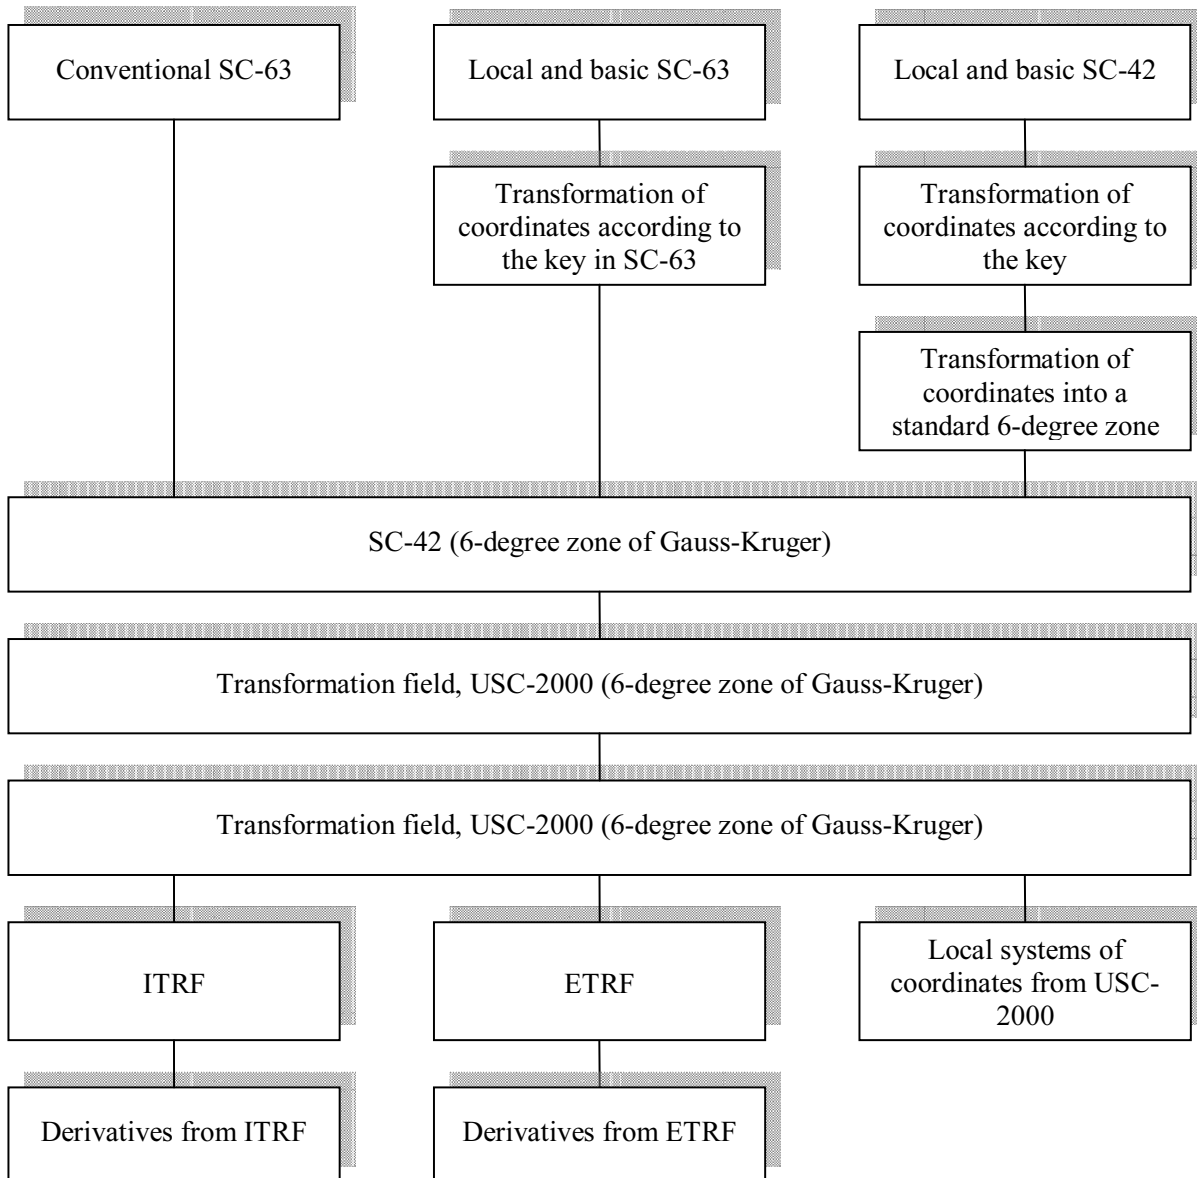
Conventional SC-63

Local and basic SC-63

Local and basic SC-42

Transformation of coordinates according to the key in SC-63

Transformation of coordinates according to the key

Transformation of coordinates into a standard 6-degree zone

SC-42 (6-degree zone of Gauss-Kruger)

Transformation field, USC-2000 (6-degree zone of Gauss-Kruger)

Transformation field, USC-2000 (6-degree zone of Gauss-Kruger)

ITRF

ETRF

Local systems of coordinates from USC-2000

Derivatives from ITRF

Derivatives from ETRF